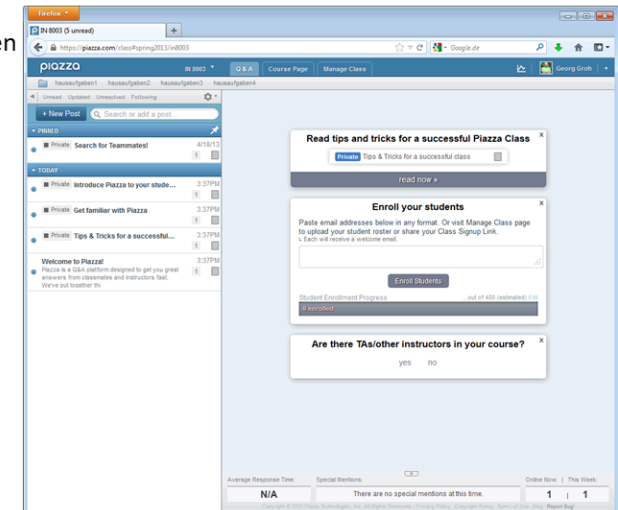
en

Firefox

IN 8003 (5 unread)

https://piazza.com/class#spring2013/in8003

Google.de

piazza

IN 8003

Q & A

Course Page

Manage Class

Georg Groh

hausaufgaben1 hausaufgaben2 hausaufgaben3 hausaufgaben4

Unread · Updated · Unresolved · Following

+ New Post

Search or add a post...

PINNED

Private Search for Teammates! 4/18/13 1

TODAY

Private Introduce Piazza to your stude... 3:37PM 1

Private Get familiar with Piazza 3:37PM 1

Private Tips & Tricks for a successful... 3:37PM 1

Welcome to Piazza! 3:37PM
Piazza is a Q&A platform designed to get you great answers from classmates and instructors fast. We've put together thi 1

Read tips and tricks for a successful Piazza Class

Private Tips & Tricks for a successful class

read now »

Enroll your students

Paste email addresses below in any format. Or visit Manage Class page to upload your student roster or share your Class Signup Link.
Each will receive a welcome email.

Enroll Students

Student Enrollment Progress ...out of 400 (estimated) Edit

0 enrolled

Are there TAs/other instructors in your course?

yes no

Average Response Time: Special Mentions: Online Now | This Week

N/A There are no special mentions at this time. 1 | 1

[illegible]